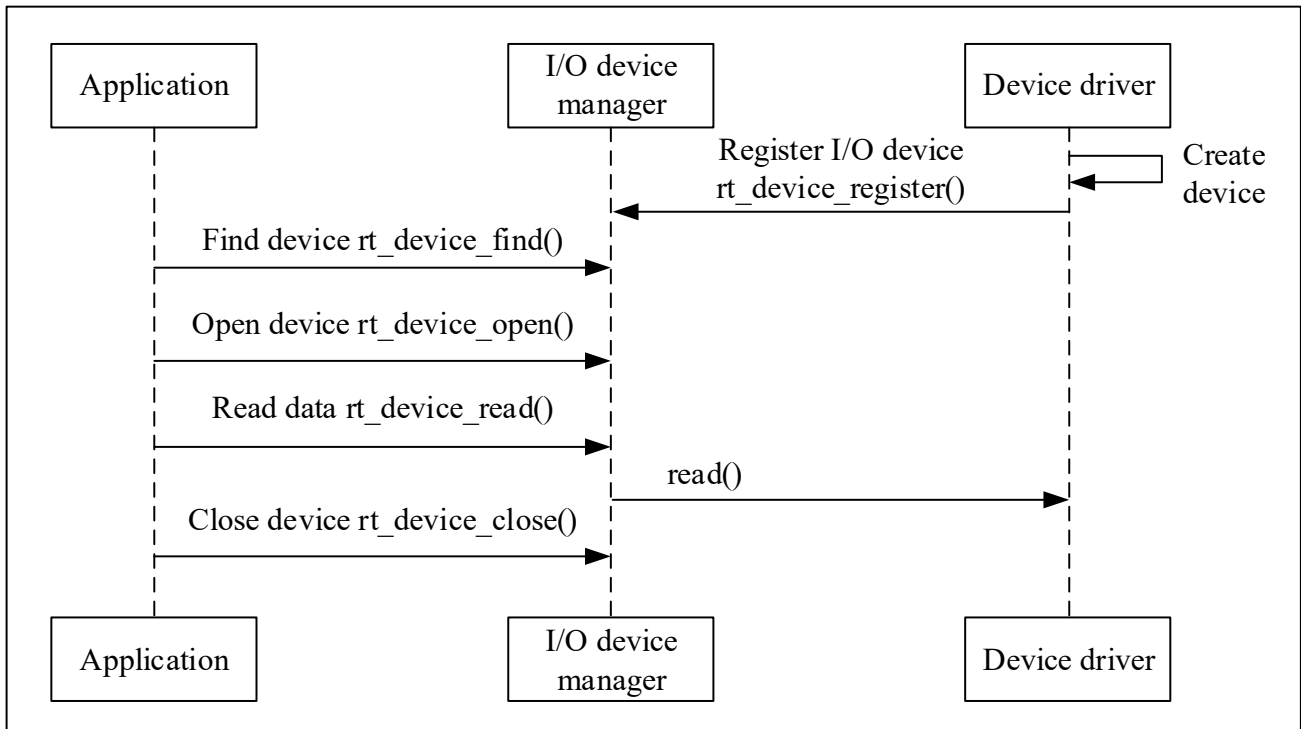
Application

I/O device manager

Device driver

Register I/O device rt_device_register()

Create device

Find device rt_device_find()

Open device rt_device_open()

Read data rt_device_read()

read()

Close device rt_device_close()

Application

I/O device manager

Device driver